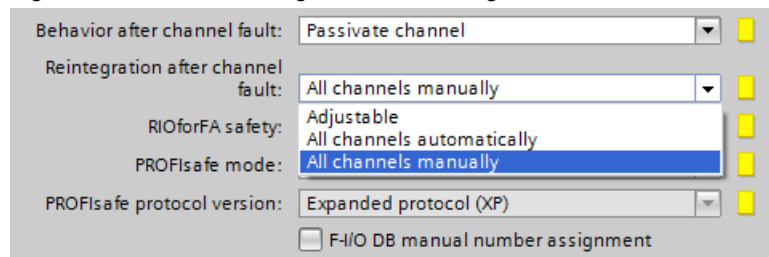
Behavior after channel fault: Passivate channel

Reintegration after channel fault: All channels manually

Adjustable
All channels automatically
All channels manually

RIOforFA safety:

PROFIsafe mode:

PROFIsafe protocol version: Expanded protocol (XP)

F-I/O DB manual number assignment